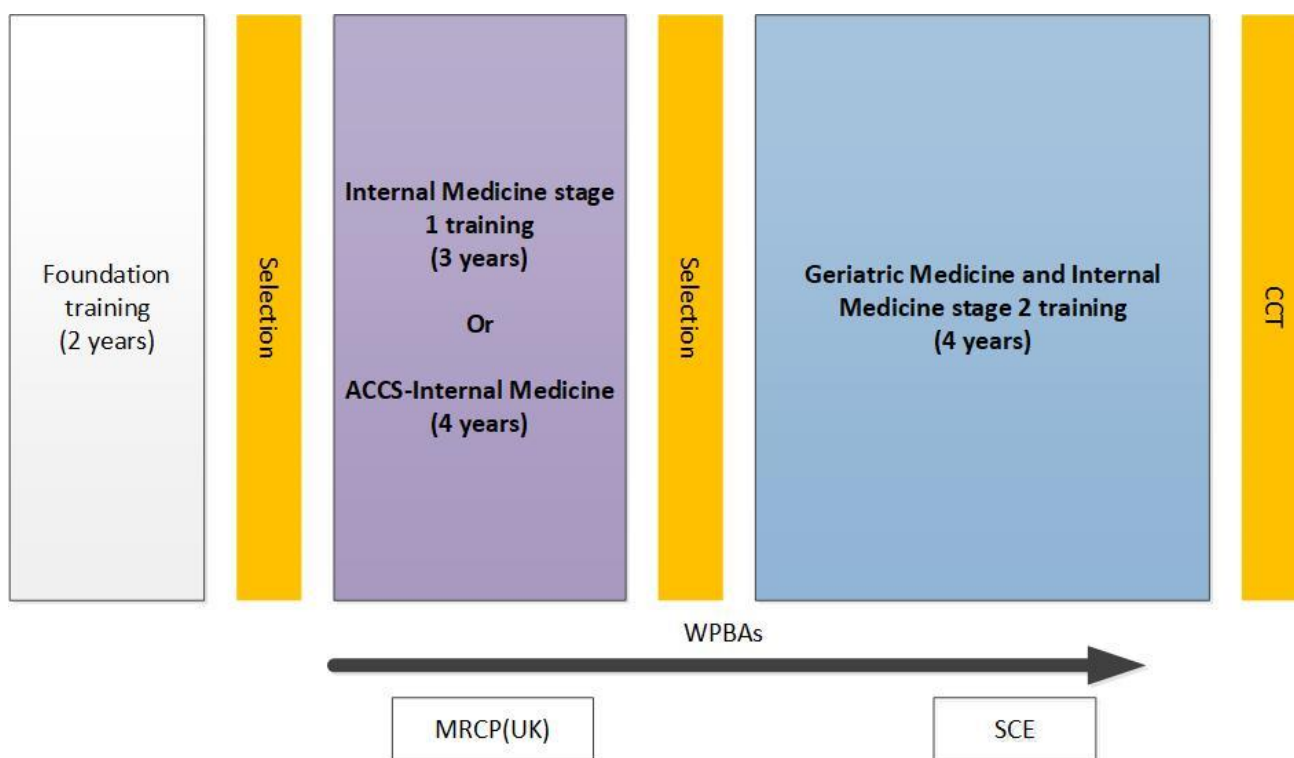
Foundation training (2 years)

Selection

Internal Medicine stage 1 training (3 years)

Or

ACCS-Internal Medicine (4 years)

Selection

Geriatric Medicine and Internal Medicine stage 2 training (4 years)

CCT

WPBAs

MRCP(UK)

SCE